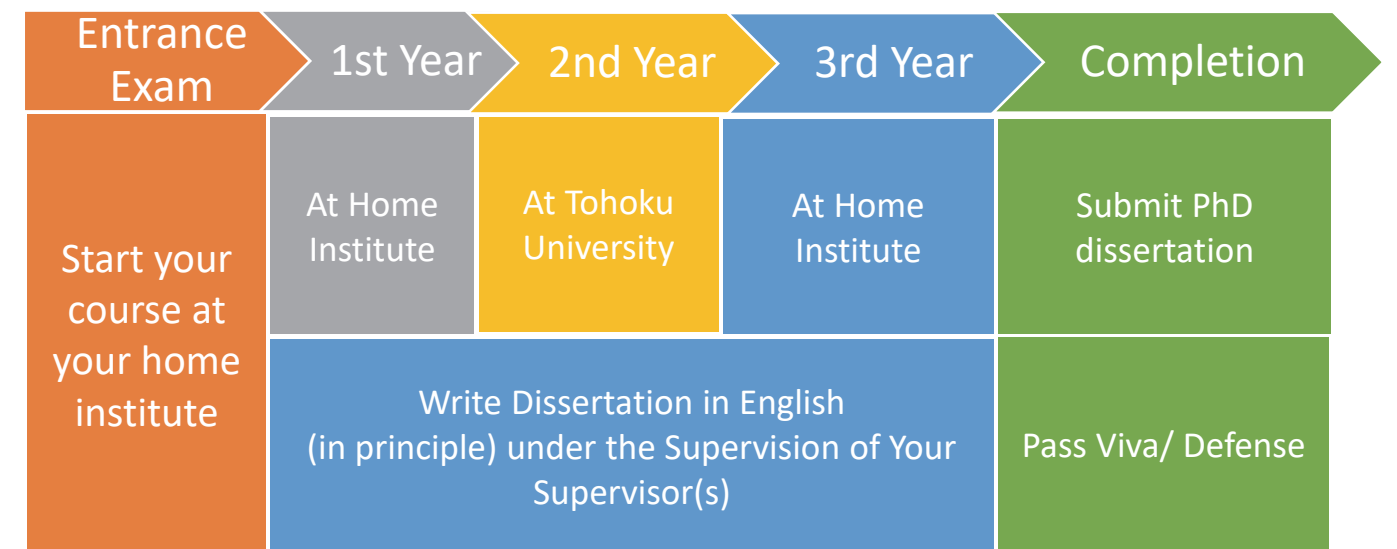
Entrance Exam

1st Year

2nd Year

3rd Year

Completion

Start your course at your home institute

At Home Institute

At Tohoku University

At Home Institute

Submit PhD dissertation

Write Dissertation in English (in principle) under the Supervision of Your Supervisor(s)

Pass Viva/ Defense